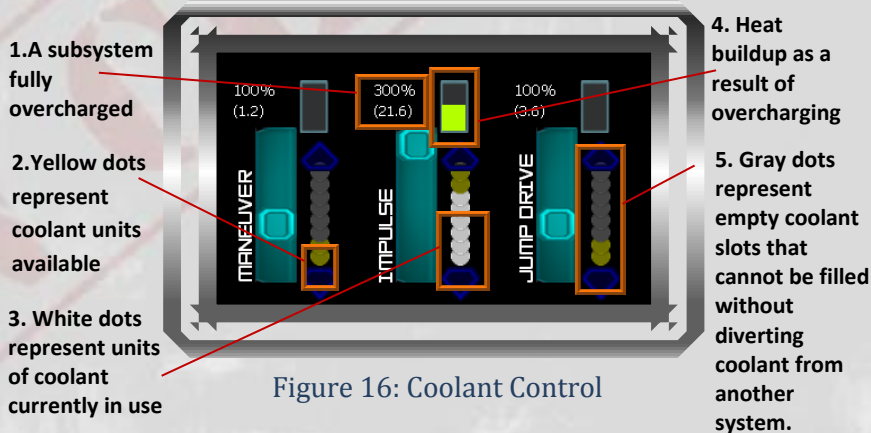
1.A subsystem fully overcharged

2.Yellow dots represent coolant units available

3. White dots represent units of coolant currently in use

100%
(1.2)

MANEUVER

300%
(21.6)

IMPULSE

100%
(3.6)

JUMP DRIVE

4. Heat buildup as a result of overcharging

5. Gray dots represent empty coolant slots that cannot be filled without diverting coolant from another system.

Figure 16: Coolant Control